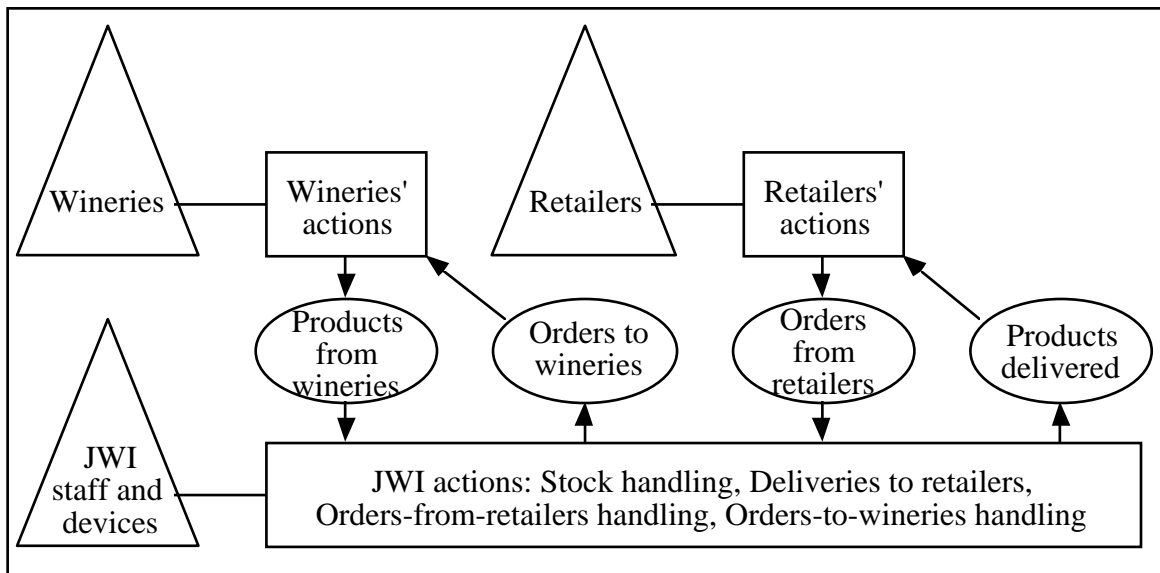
Wineries

Wineries' actions

Retailers

Retailers' actions

Products from wineries

Orders to wineries

Orders from retailers

Products delivered

JWI staff and devices

JWI actions: Stock handling, Deliveries to retailers, Orders-from-retailers handling, Orders-to-wineries handling